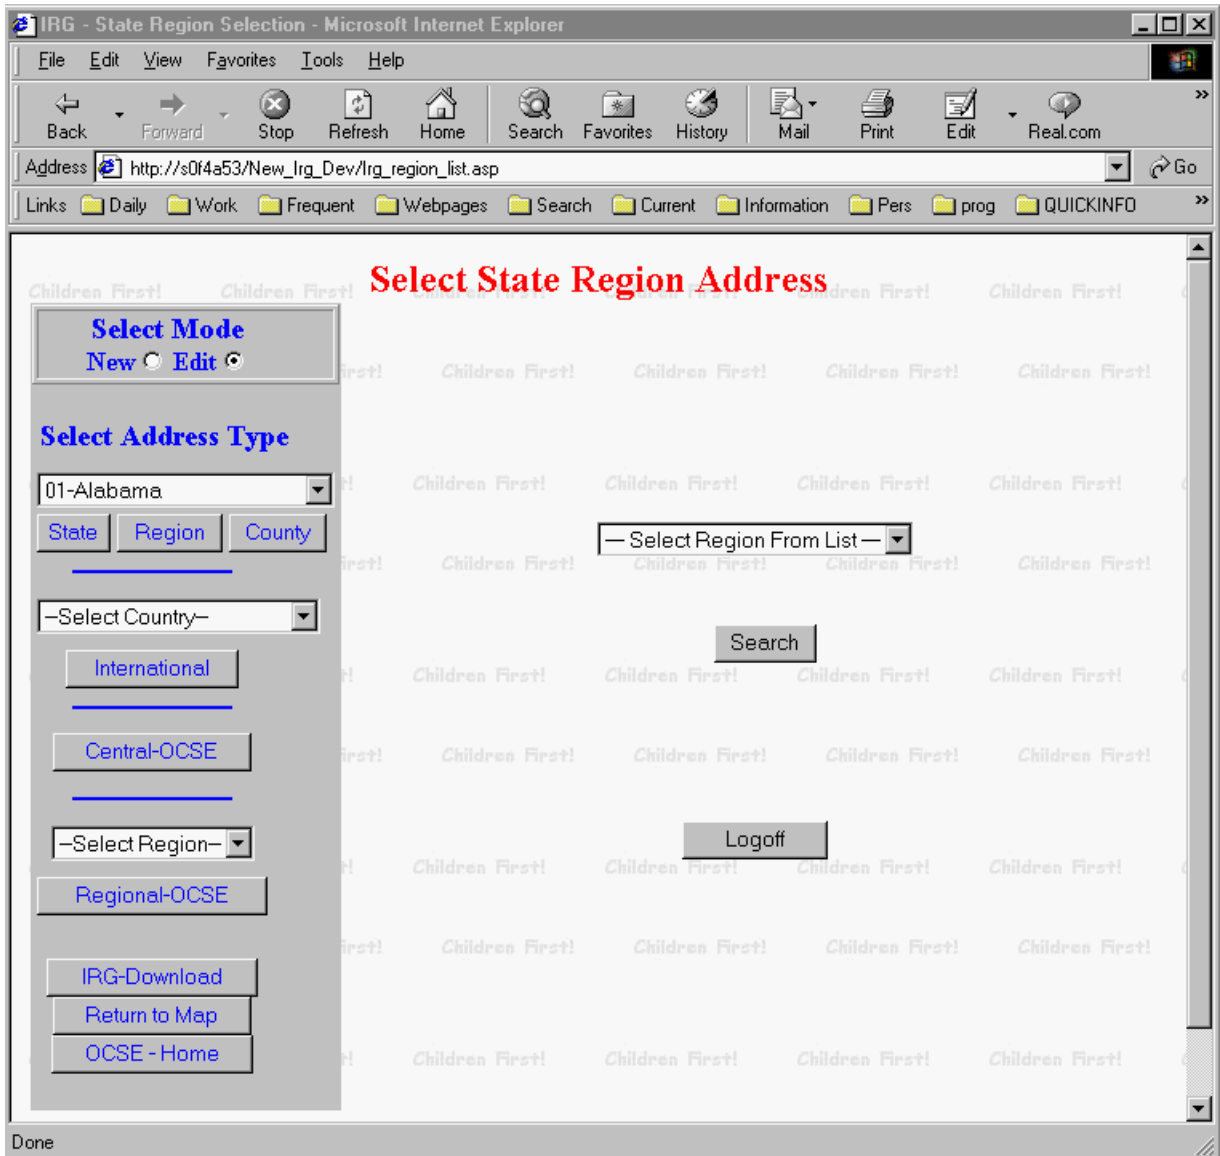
IRG - State Region Selection - Microsoft Internet Explorer

File Edit View Favorites Tools Help

Back Forward Stop Refresh Home Search Favorites History Mail Print Edit Real.com

Address http://s0f4a53/New_Irg_Dev/Irg_region_list.asp Go

Links Daily Work Frequent Webpages Search Current Information Pers prog QUICKINFO

Select State Region Address

Select Mode
New Edit

Select Address Type

01-Alabama

State Region County

–Select Country–

International

Central-OCSE

–Select Region–

Regional-OCSE

IRG-Download
Return to Map
OCSE - Home

— Select Region From List —

Search

Logoff

Children First! Children First! Children First! Children First! Children First! Children First!

Done